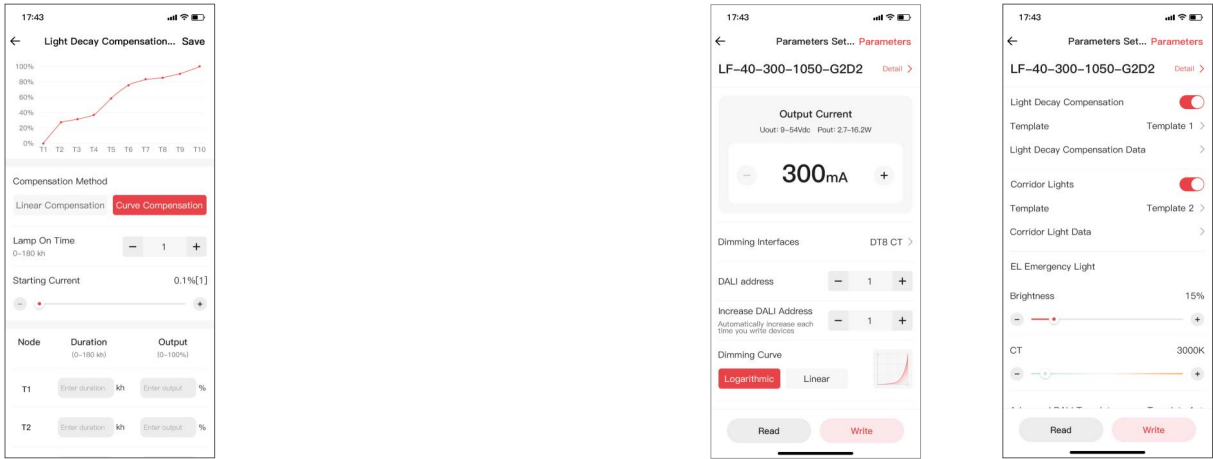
17:43

Light Decay Compensation... Save

100%
80%
60%
40%
20%
0%
T1 T2 T3 T4 T5 T6 T7 T8 T9 T10

Compensation Method

Linear Compensation Curve Compensation

Lamp On Time
0~180 kh
− 1 +

Starting Current 0.1%[1]

Node Duration (0~180 kh) Output (0~100%)

T1 Enter duration kh Enter output %

T2 Enter duration kh Enter output %

17:43

Parameters Set... Parameters

LF-40-300-1050-G2D2 Detail

Output Current
Uout: 9~54Vdc Pout: 2.7~16.2W

300mA

Dimming Interfaces DT8 CT

DALI address − 1 +

Increase DALI Address
Automatically increase each time you write devices
− 1 +

Dimming Curve

Logarithmic Linear

Read Write

17:43

Parameters Set... Parameters

LF-40-300-1050-G2D2 Detail

Light Decay Compensation

Template Template 1

Light Decay Compensation Data

Corridor Lights

Template Template 2

Corridor Light Data

EL Emergency Light

Brightness 15%

CT 3000K

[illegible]

Read Write